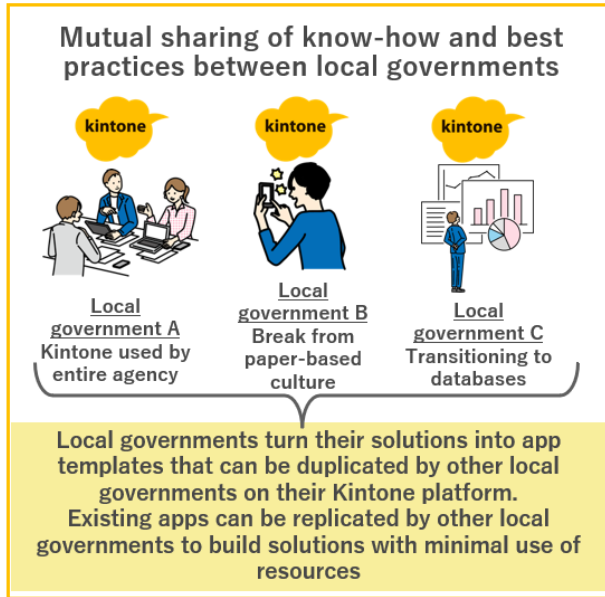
Mutual sharing of know-how and best practices between local governments

kintone

kintone

kintone

Local government A
Kintone used by entire agency

Local government B
Break from paper-based culture

Local government C
Transitioning to databases

Local governments turn their solutions into app templates that can be duplicated by other local governments on their Kintone platform.
Existing apps can be replicated by other local governments to build solutions with minimal use of resources